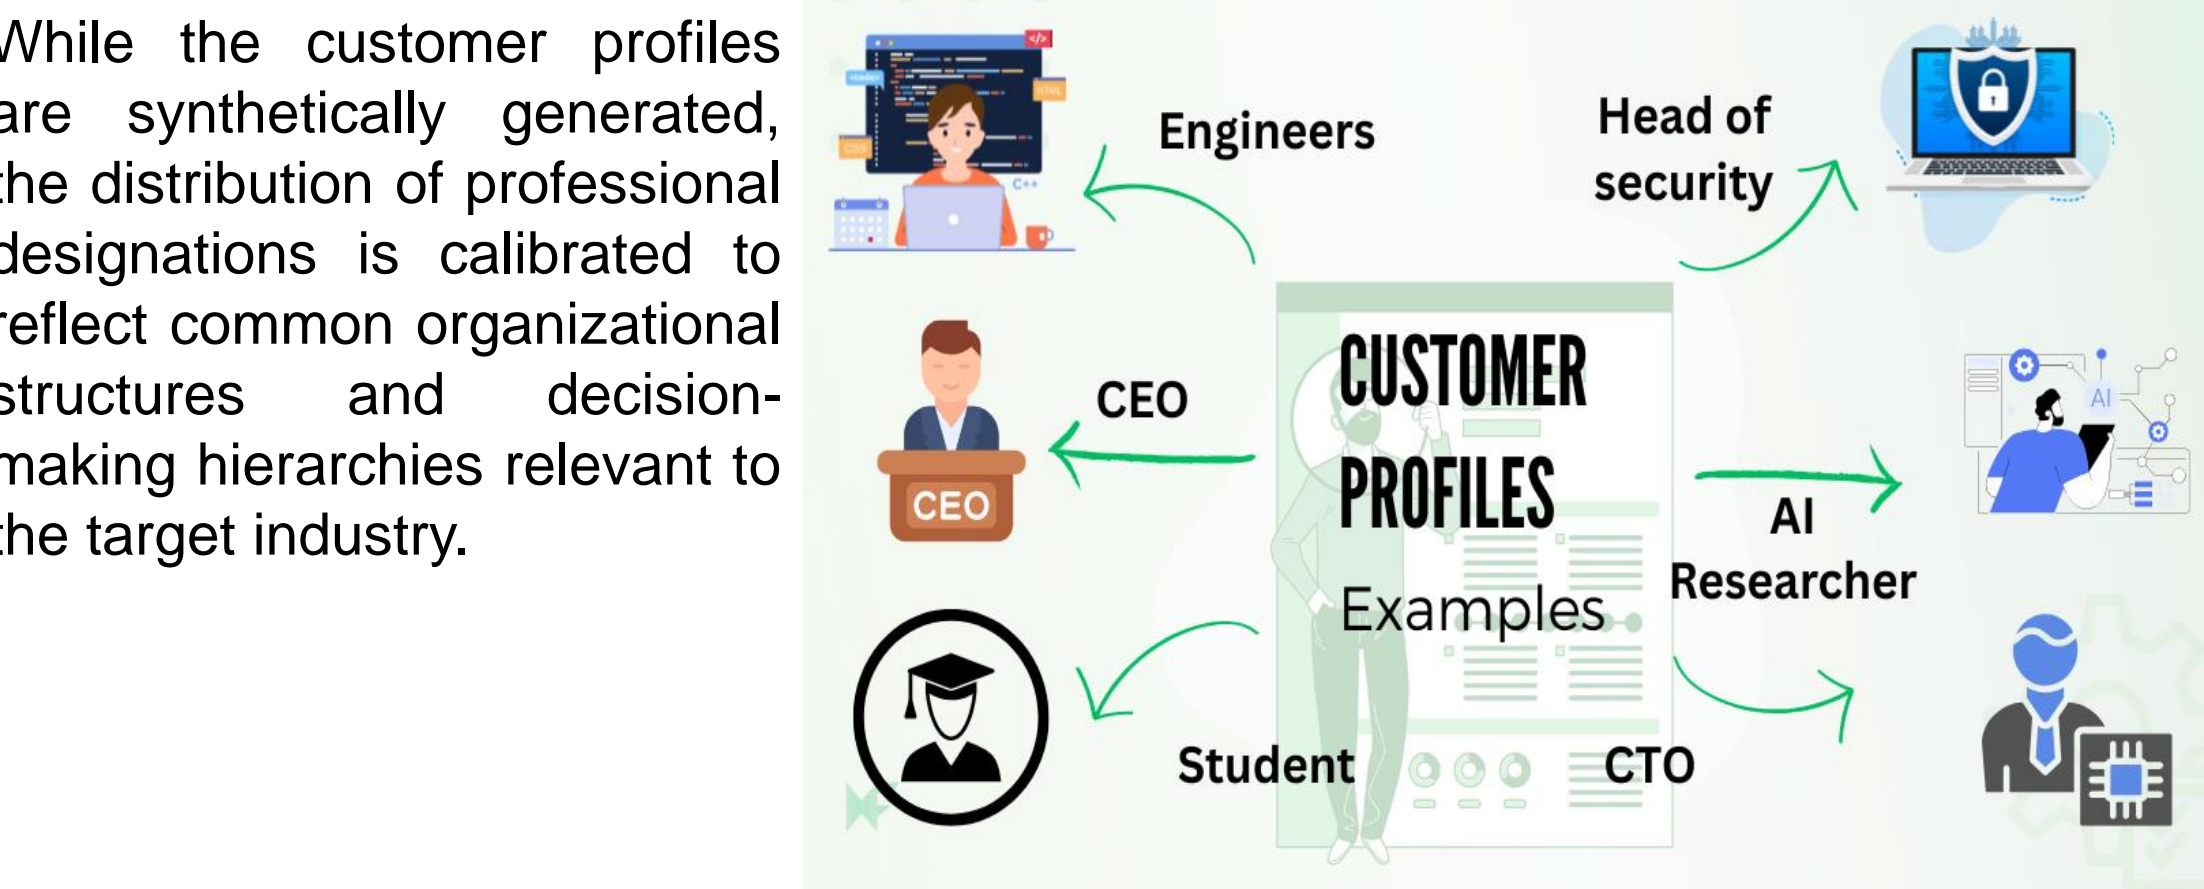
While the customer profiles are synthetically generated, the distribution of professional designations is calibrated to reflect common organizational structures and decision-making hierarchies relevant to the target industry.

Engineers

Head of security

CEO

CEO

CUSTOMER PROFILES

Examples

AI Researcher

AI

Student

CTO